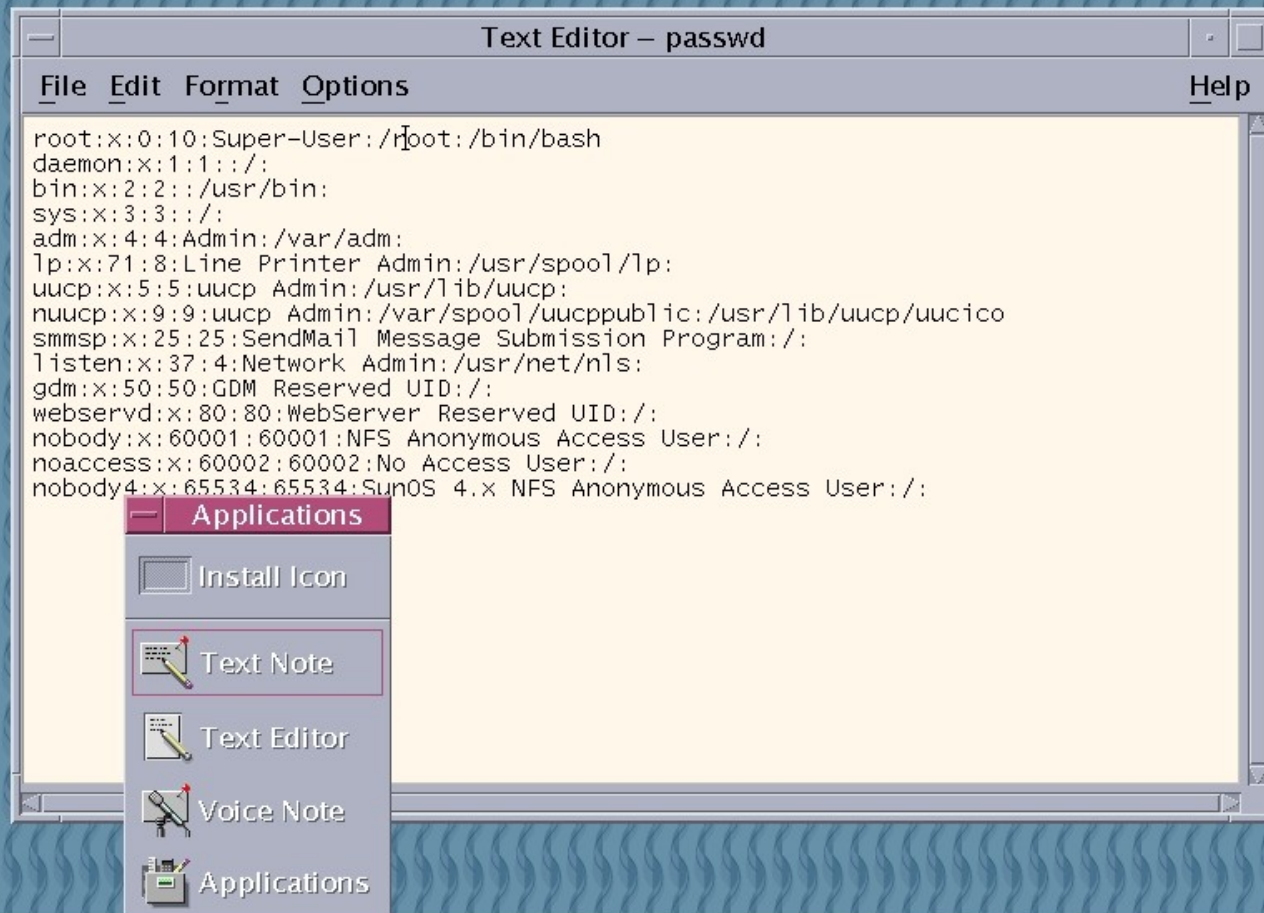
Text Editor – passwd

File Edit Format Options Help

root:x:0:10:Super-User:/root:/bin/bash
daemon:x:1:1::/:
bin:x:2:2::/usr/bin:
sys:x:3:3::/:
adm:x:4:4:Admin:/var/adm:
lp:x:71:8:Line Printer Admin:/usr/spool/lp:
uucp:x:5:5:uucp Admin:/usr/lib/uucp:
nuucp:x:9:9:uucp Admin:/var/spool/uucppublic:/usr/lib/uucp/uucico
smmsp:x:25:25:SendMail Message Submission Program:/:
listen:x:37:4:Network Admin:/usr/net/nls:
gdm:x:50:50:GDM Reserved UID:/:
webservd:x:80:80:WebServer Reserved UID:/:
nobody:x:60001:60001:NFS Anonymous Access User:/:
noaccess:x:60002:60002:No Access User:/:
nobody4:x:65534:65534:SunOS 4.x NFS Anonymous Access User:/:

Applications

Install Icon

Text Note

Text Editor

Voice Note

Applications